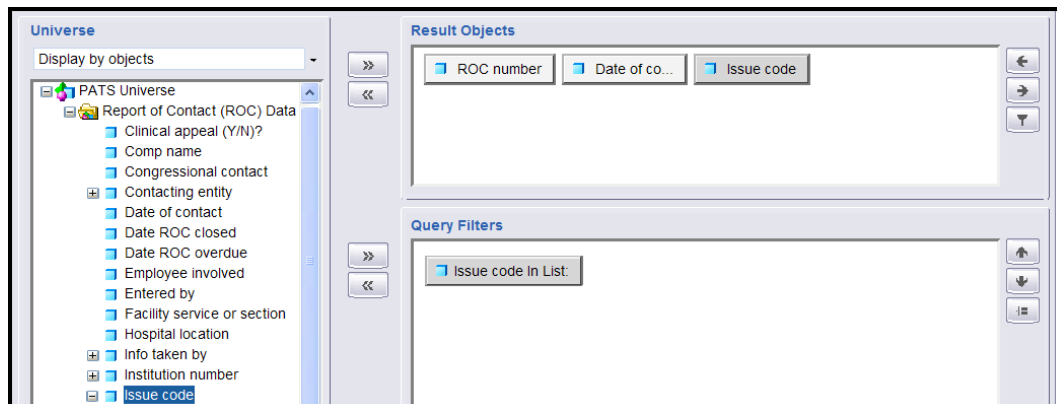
Universe

Display by objects

PATS Universe
Report of Contact (ROC) Data
Clinical appeal (Y/N)?
Comp name
Congressional contact
Contacting entity
Date of contact
Date ROC closed
Date ROC overdue
Employee involved
Entered by
Facility service or section
Hospital location
Info taken by
Institution number
Issue code

»
«

Result Objects

ROC number
Date of co...
Issue code

Query Filters

Issue code In List:

»
«